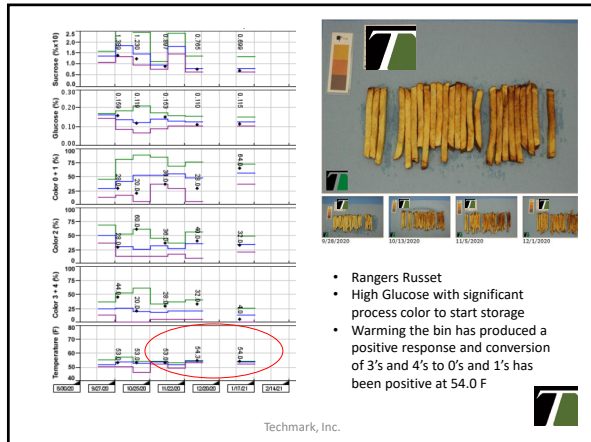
Sucrose (%x10)
2.5
2.0
1.5
1.0
0.5
0.0
1.358
1.230
0.897
0.765
0.699

Glucose (%)
0.30
0.20
0.10
0.00
0.169
0.118
0.153
0.110
0.115

Color 0 + 1 (%)
100
75
50
25
0
28.0
20.0
38.0
38.0
64.0

Color 2 (%)
100
75
50
25
0
28.0
60.0
36.0
40.0
32.0

Color 3 + 4 (%)
100
75
50
25
0
44.0
20.0
28.0
32.0
4.0

Temperature (F)
80
70
60
50
40
30
53.0
53.0
53.0
54.0
54.0

9/06/20
9/27/20
10/25/20
11/22/20
12/20/20
1/17/21
2/14/21

9/28/2020
10/13/2020
11/5/2020
12/1/2020

• Rangers Russet
• High Glucose with significant process color to start storage
• Warming the bin has produced a positive response and conversion of 3's and 4's to 0's and 1's has been positive at 54.0 F

Techmark, Inc.